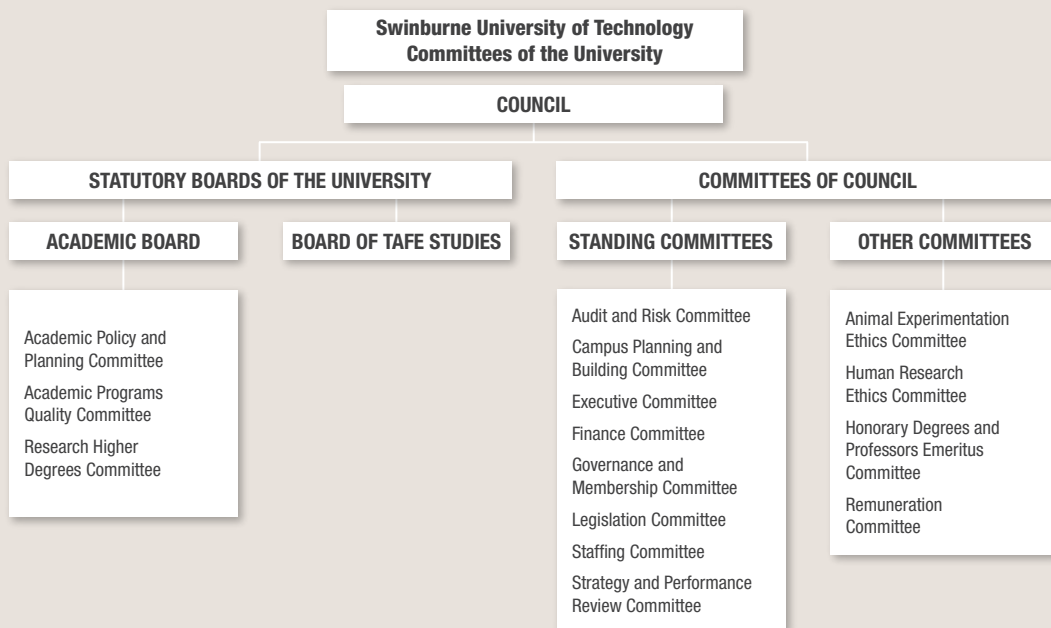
Swinburne University of Technology
Committees of the University

COUNCIL

STATUTORY BOARDS OF THE UNIVERSITY

COMMITTEES OF COUNCIL

ACADEMIC BOARD

BOARD OF TAFE STUDIES

STANDING COMMITTEES

OTHER COMMITTEES

Academic Policy and Planning Committee

Academic Programs Quality Committee

Research Higher Degrees Committee

Audit and Risk Committee

Campus Planning and Building Committee

Executive Committee

Finance Committee

Governance and Membership Committee

Legislation Committee

Staffing Committee

Strategy and Performance Review Committee

Animal Experimentation Ethics Committee

Human Research Ethics Committee

Honorary Degrees and Professors Emeritus Committee

Remuneration Committee